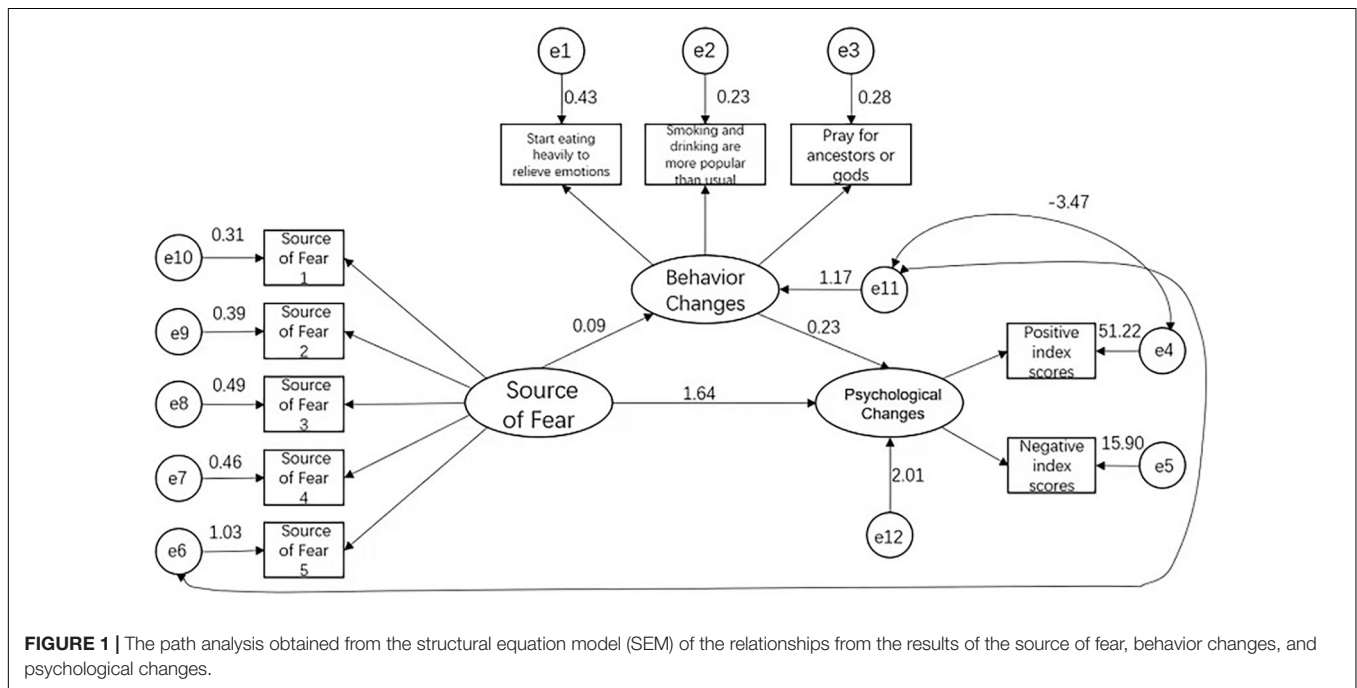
e1
0.43
Start eating heavily to relieve emotions

e2
0.23
Smoking and drinking are more popular than usual

e3
0.28
Pray for ancestors or gods

-3.47

e10
0.31
Source of Fear 1

e9
0.39
Source of Fear 2

e8
0.49
Source of Fear 3

e7
0.46
Source of Fear 4

e6
1.03
Source of Fear 5

Behavior Changes
1.17
e11

0.09
0.23

Source of Fear
1.64
Psychological Changes

Positive index scores
51.22
e4

Negative index scores
15.90
e5

2.01
e12

FIGURE 1 | The path analysis obtained from the structural equation model (SEM) of the relationships from the results of the source of fear, behavior changes, and psychological changes.